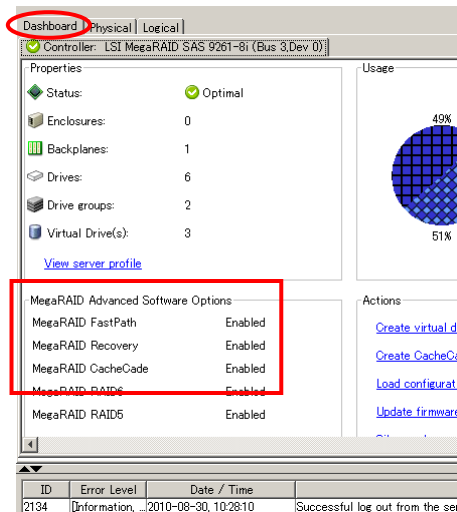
Dashboard | Physical | Logical

Controller: LSI MegaRAID SAS 9261-8i (Bus 3,Dev 0)

Properties

| | |
|---|---|
| Status: | Optimal |
| Enclosures: | 0 |
| Backplanes: | 1 |
| Drives: | 6 |
| Drive groups: | 2 |
| Virtual Drive(s): | 3 |

View server profile

Usage

49%

51%

MegaRAID Advanced Software Options

| | |
|---|---|
| MegaRAID FastPath | Enabled |
| MegaRAID Recovery | Enabled |
| MegaRAID CacheCade | Enabled |
| MegaRAID RAID6 | Enabled |
| MegaRAID RAID5 | Enabled |

Actions

Create virtual d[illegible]

Create CacheCa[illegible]

Load configurat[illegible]

Update firmware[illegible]

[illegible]

| ID | Error Level | Date / Time | |
|---|---|---|---|
| 2134 | [Information, ... | 2010-08-30, 10:28:10 | Successful log out from the se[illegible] |